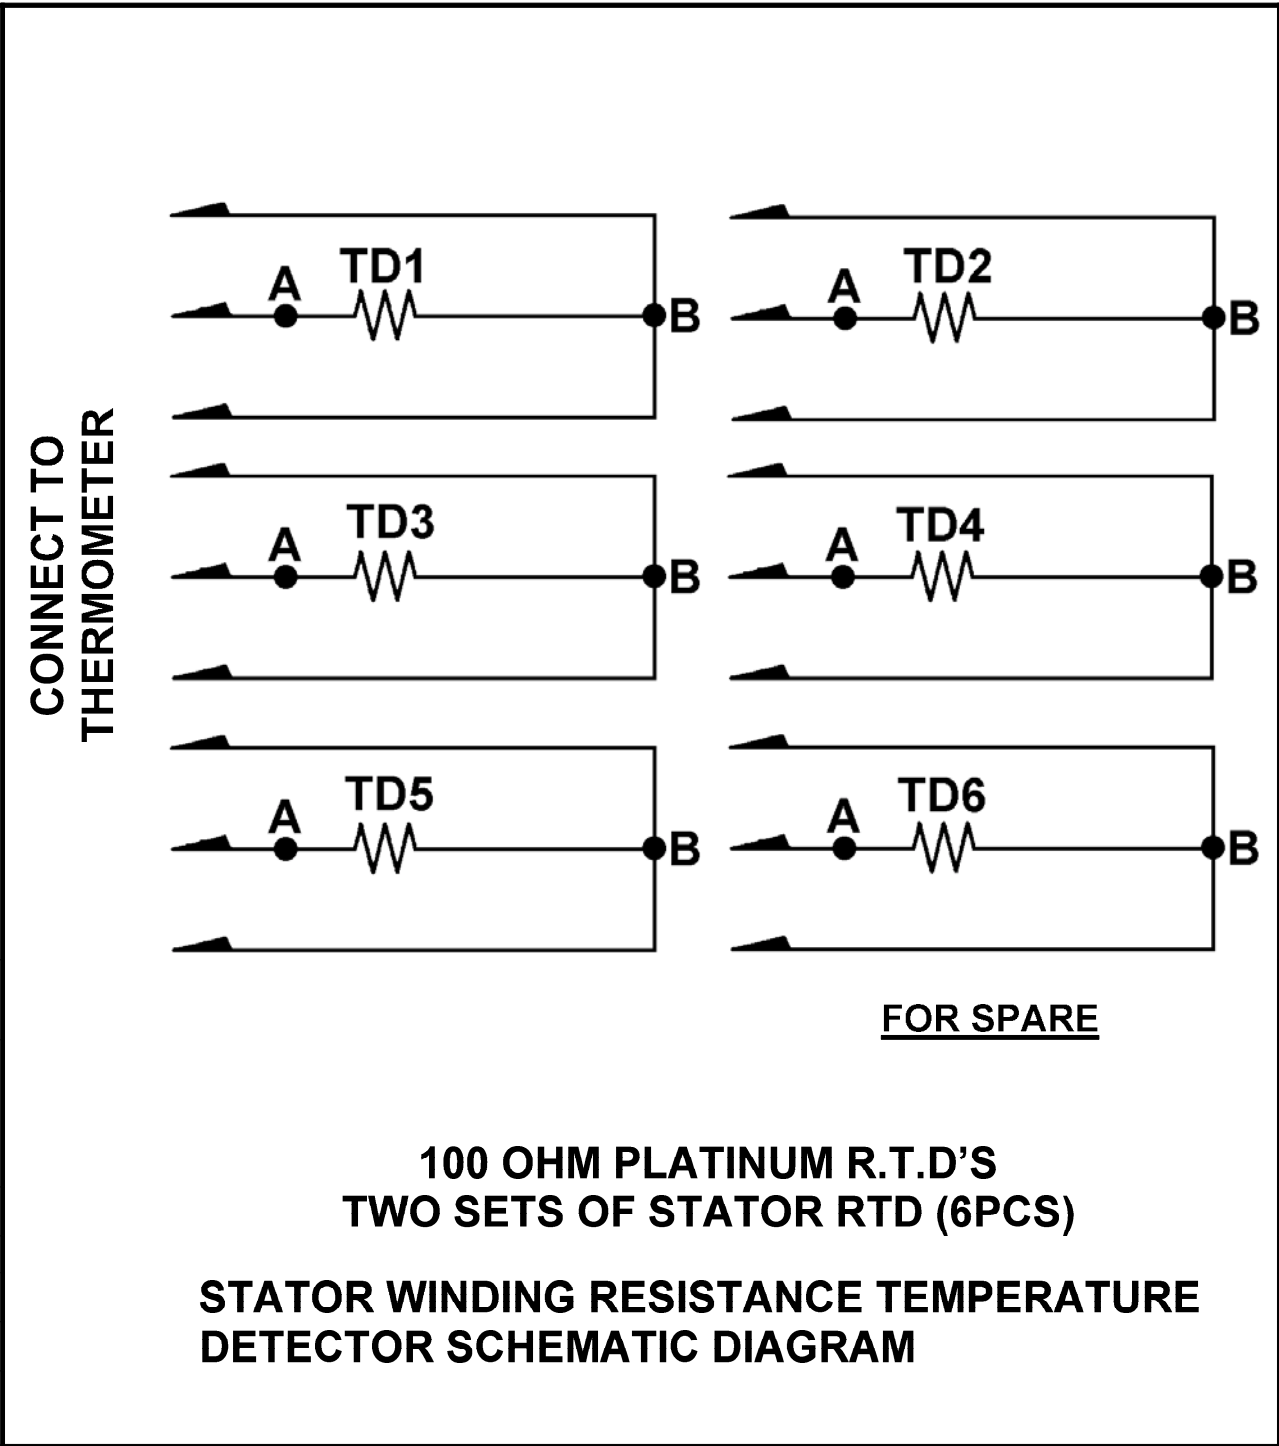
CONNECT TO THERMOMETER

A TD1 B

A TD2 B

A TD3 B

A TD4 B

A TD5 B

A TD6 B

FOR SPARE

100 OHM PLATINUM R.T.D'S
TWO SETS OF STATOR RTD (6PCS)

STATOR WINDING RESISTANCE TEMPERATURE DETECTOR SCHEMATIC DIAGRAM